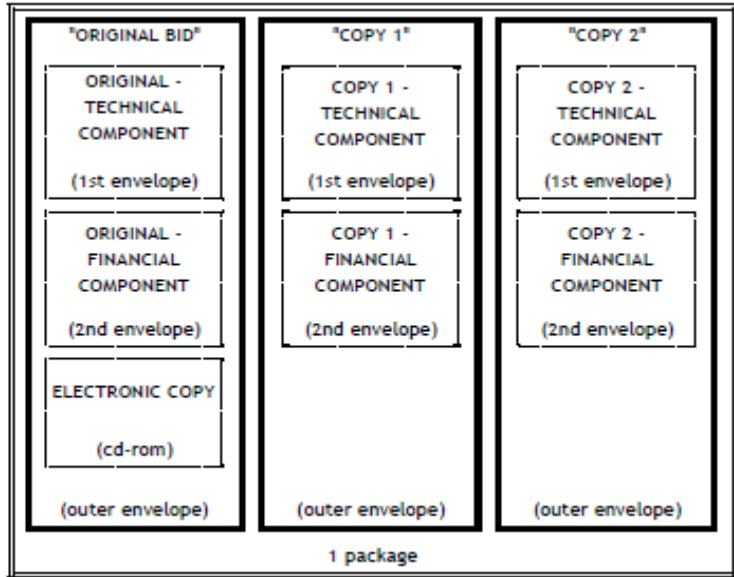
"ORIGINAL BID"

ORIGINAL - TECHNICAL COMPONENT

(1st envelope)

ORIGINAL - FINANCIAL COMPONENT

(2nd envelope)

ELECTRONIC COPY

(cd-rom)

(outer envelope)

"COPY 1"

COPY 1 - TECHNICAL COMPONENT

(1st envelope)

COPY 1 - FINANCIAL COMPONENT

(2nd envelope)

(outer envelope)

"COPY 2"

COPY 2 - TECHNICAL COMPONENT

(1st envelope)

COPY 2 - FINANCIAL COMPONENT

(2nd envelope)

(outer envelope)

1 package